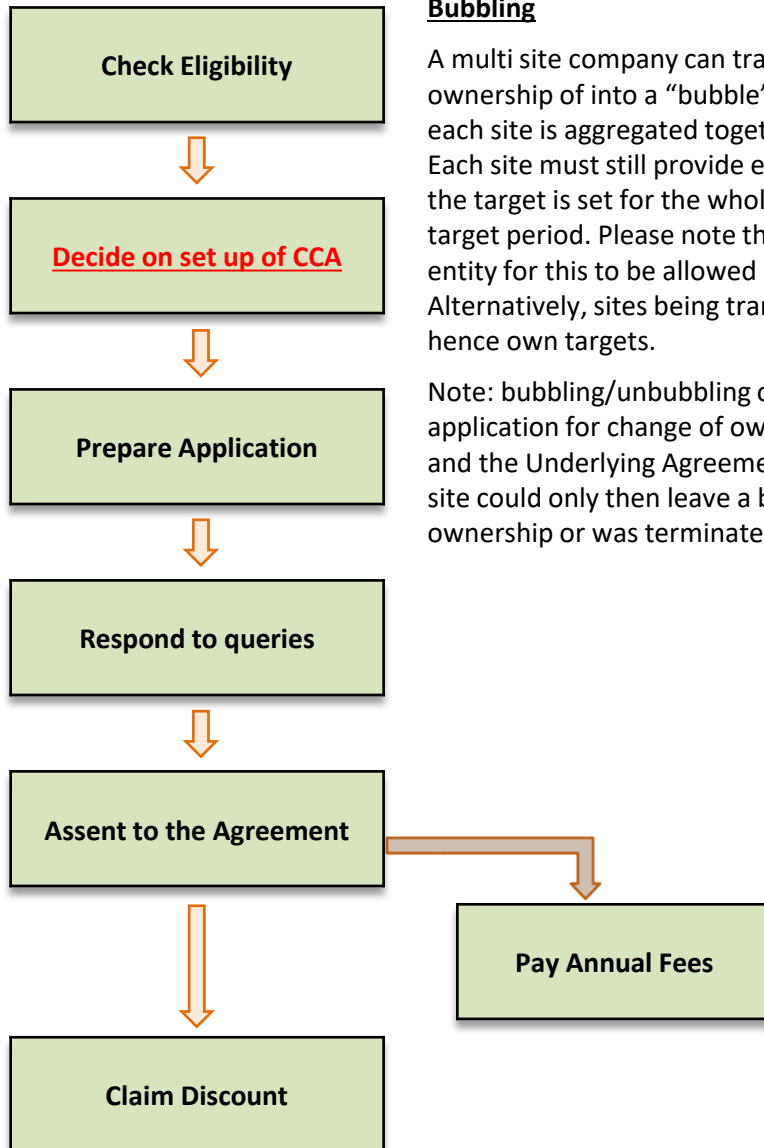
Check Eligibility

Decide on set up of CCA

Prepare Application

Respond to queries

Assent to the Agreement

Pay Annual Fees

Claim Discount

**Bubbling**

A multi site company can tra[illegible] ownership of into a "bubble"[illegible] each site is aggregated toget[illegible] Each site must still provide e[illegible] the target is set for the whol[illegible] target period. Please note th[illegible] entity for this to be allowed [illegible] Alternatively, sites being tra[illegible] hence own targets.

Note: bubbling/unbubbling c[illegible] application for change of ow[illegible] and the Underlying Agreeme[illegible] site could only then leave a b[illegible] ownership or was terminate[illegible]